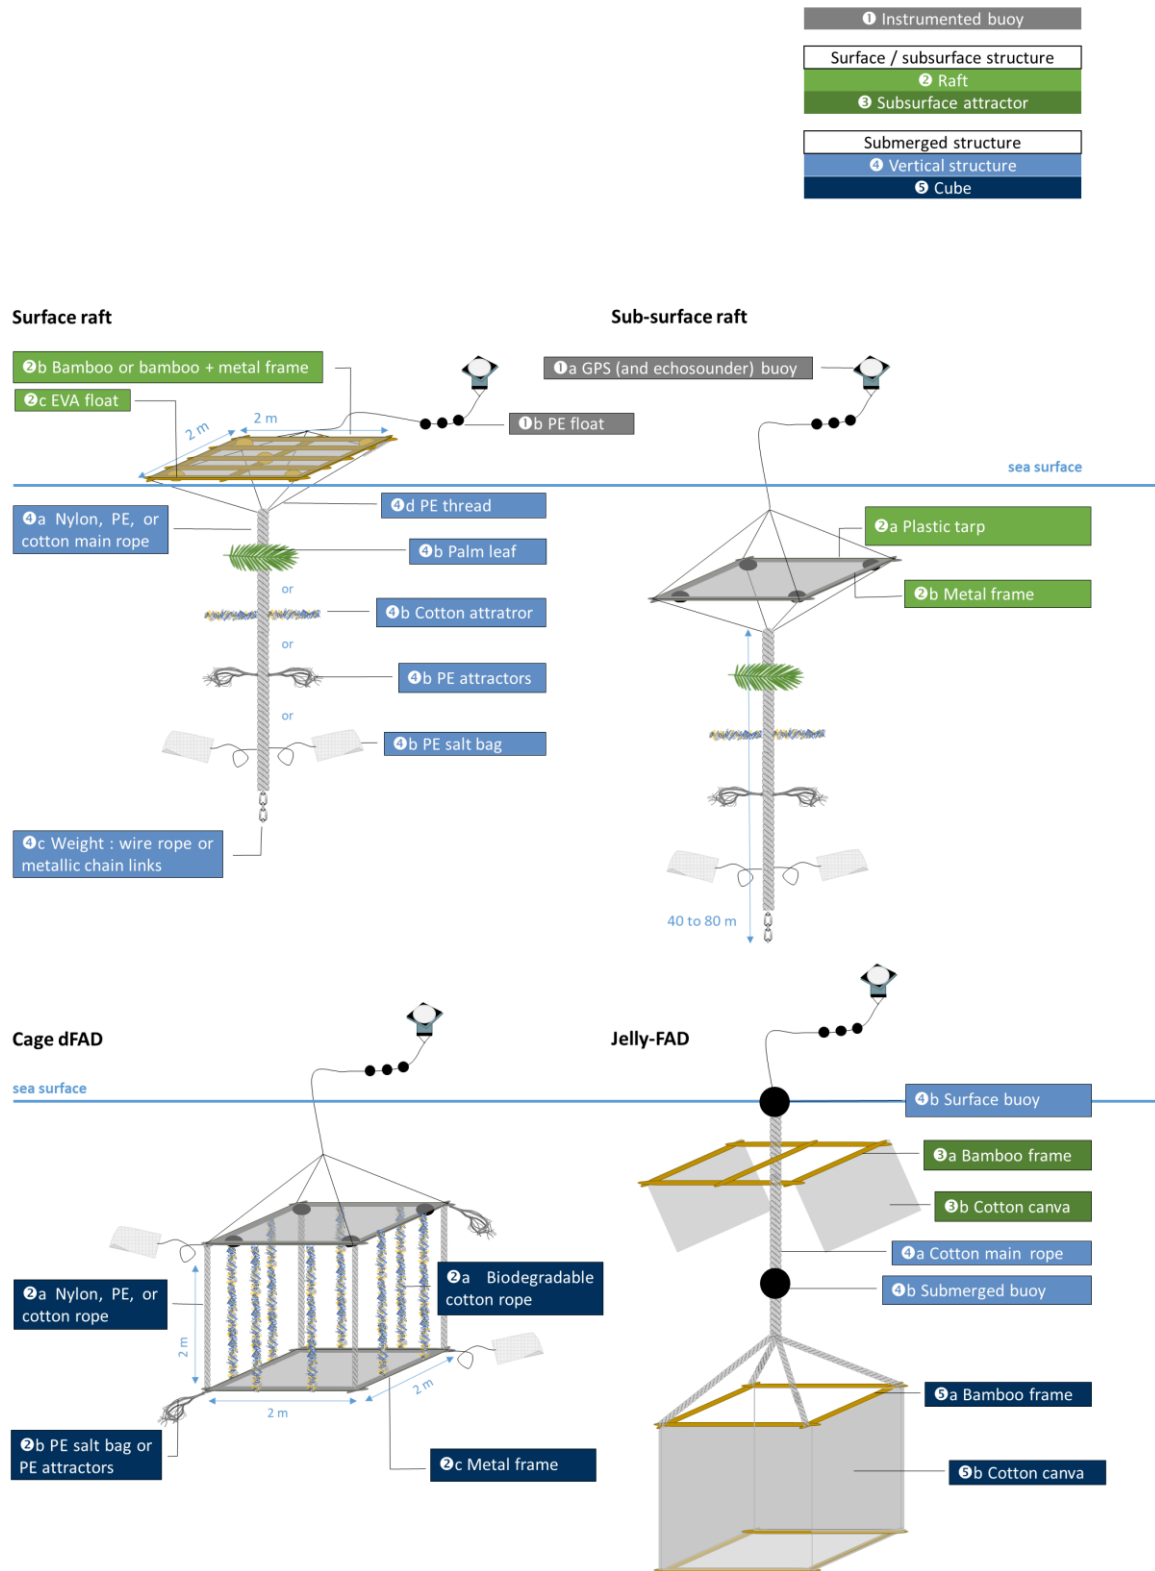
❶ Instrumented buoy

Surface / subsurface structure
❷ Raft
❸ Subsurface attractor

Submerged structure
❹ Vertical structure
❺ Cube

Surface raft

❷b Bamboo or bamboo + metal frame
❷c EVA float
2 m
2 m
❹a Nylon, PE, or cotton main rope
❹d PE thread
❹b Palm leaf
or
❹b Cotton attratror
or
❹b PE attractors
or
❹b PE salt bag
❹c Weight : wire rope or metallic chain links

Sub-surface raft

❶a GPS (and echosounder) buoy
❶b PE float
sea surface
❷a Plastic tarp
❷b Metal frame
40 to 80 m

Cage dFAD

sea surface
❷a Nylon, PE, or cotton rope
❷a Biodegradable cotton rope
2 m
2 m
2 m
❷b PE salt bag or PE attractors
❷c Metal frame

Jelly-FAD

❹b Surface buoy
❸a Bamboo frame
❸b Cotton canva
❹a Cotton main rope
❹b Submerged buoy
❺a Bamboo frame
❺b Cotton canva